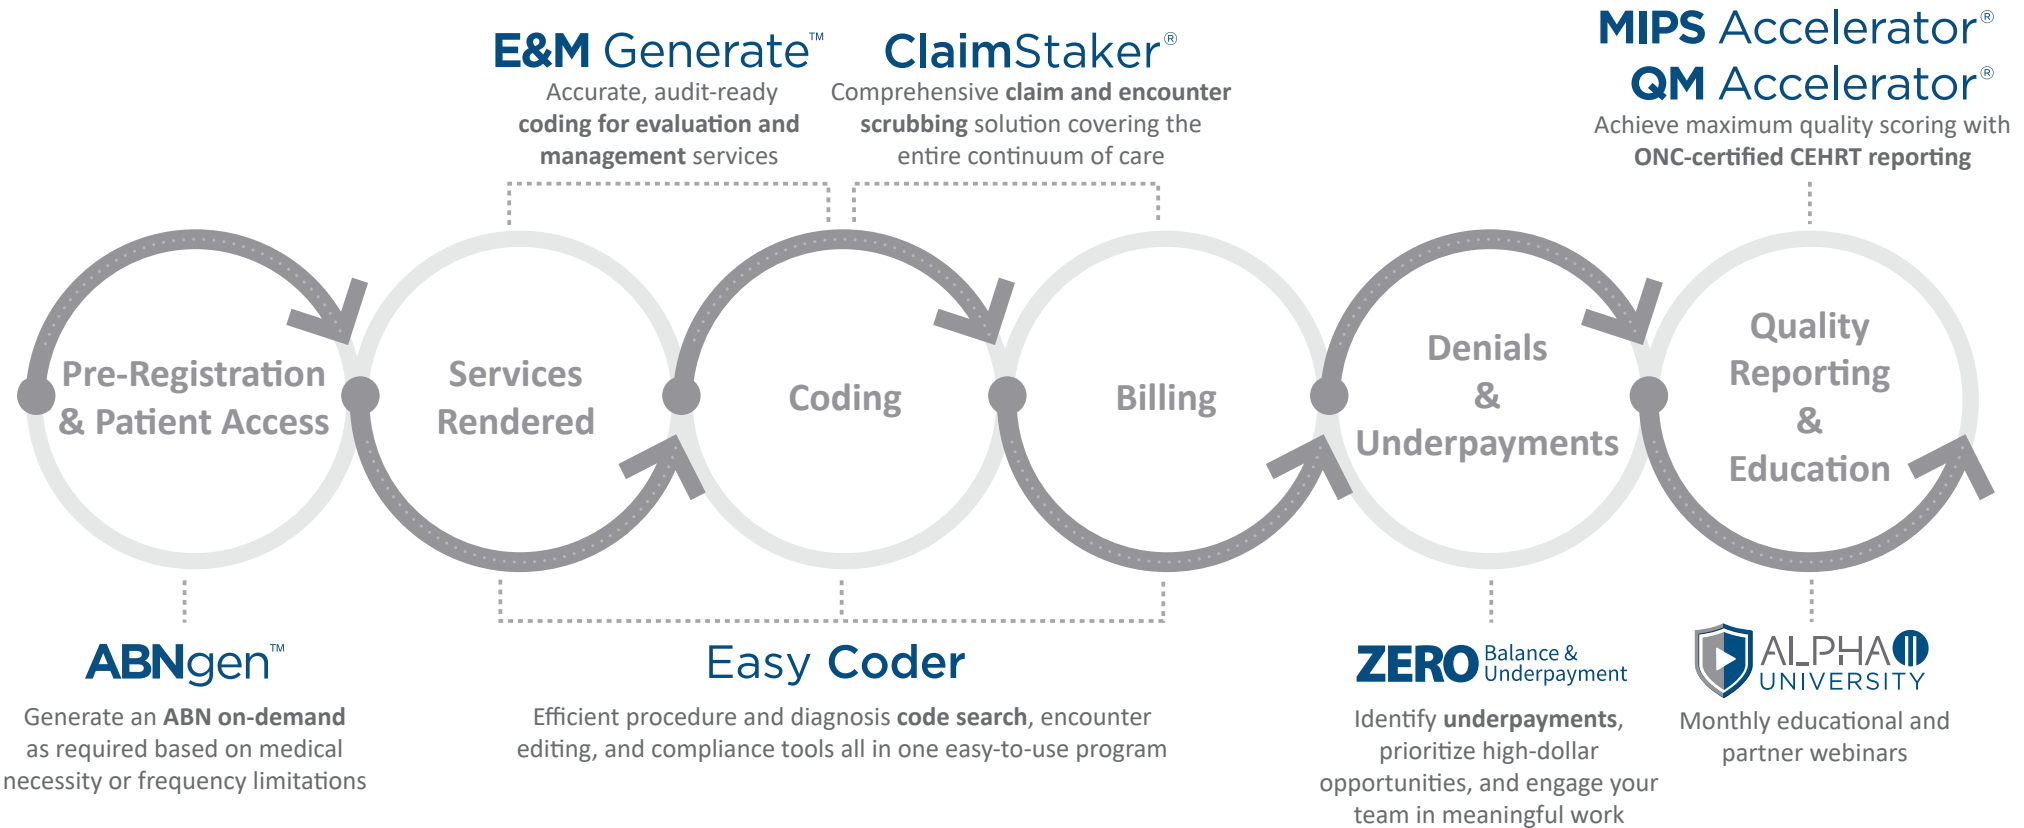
E&M Generate™
Accurate, audit-ready **coding for evaluation and management** services

ClaimStaker®
Comprehensive **claim and encounter scrubbing** solution covering the entire continuum of care

MIPS Accelerator®
QM Accelerator®
Achieve maximum quality scoring with **ONC-certified CEHRT reporting**

Pre-Registration & Patient Access

Services Rendered

Coding

Billing

Denials & Underpayments

Quality Reporting & Education

ABNgen™
Generate an **ABN on-demand** as required based on medical necessity or frequency limitations

Easy Coder
Efficient procedure and diagnosis **code search**, encounter editing, and compliance tools all in one easy-to-use program

ZERO Balance & Underpayment
Identify **underpayments**, prioritize high-dollar opportunities, and engage your team in meaningful work

ALPHA UNIVERSITY
Monthly educational and partner webinars